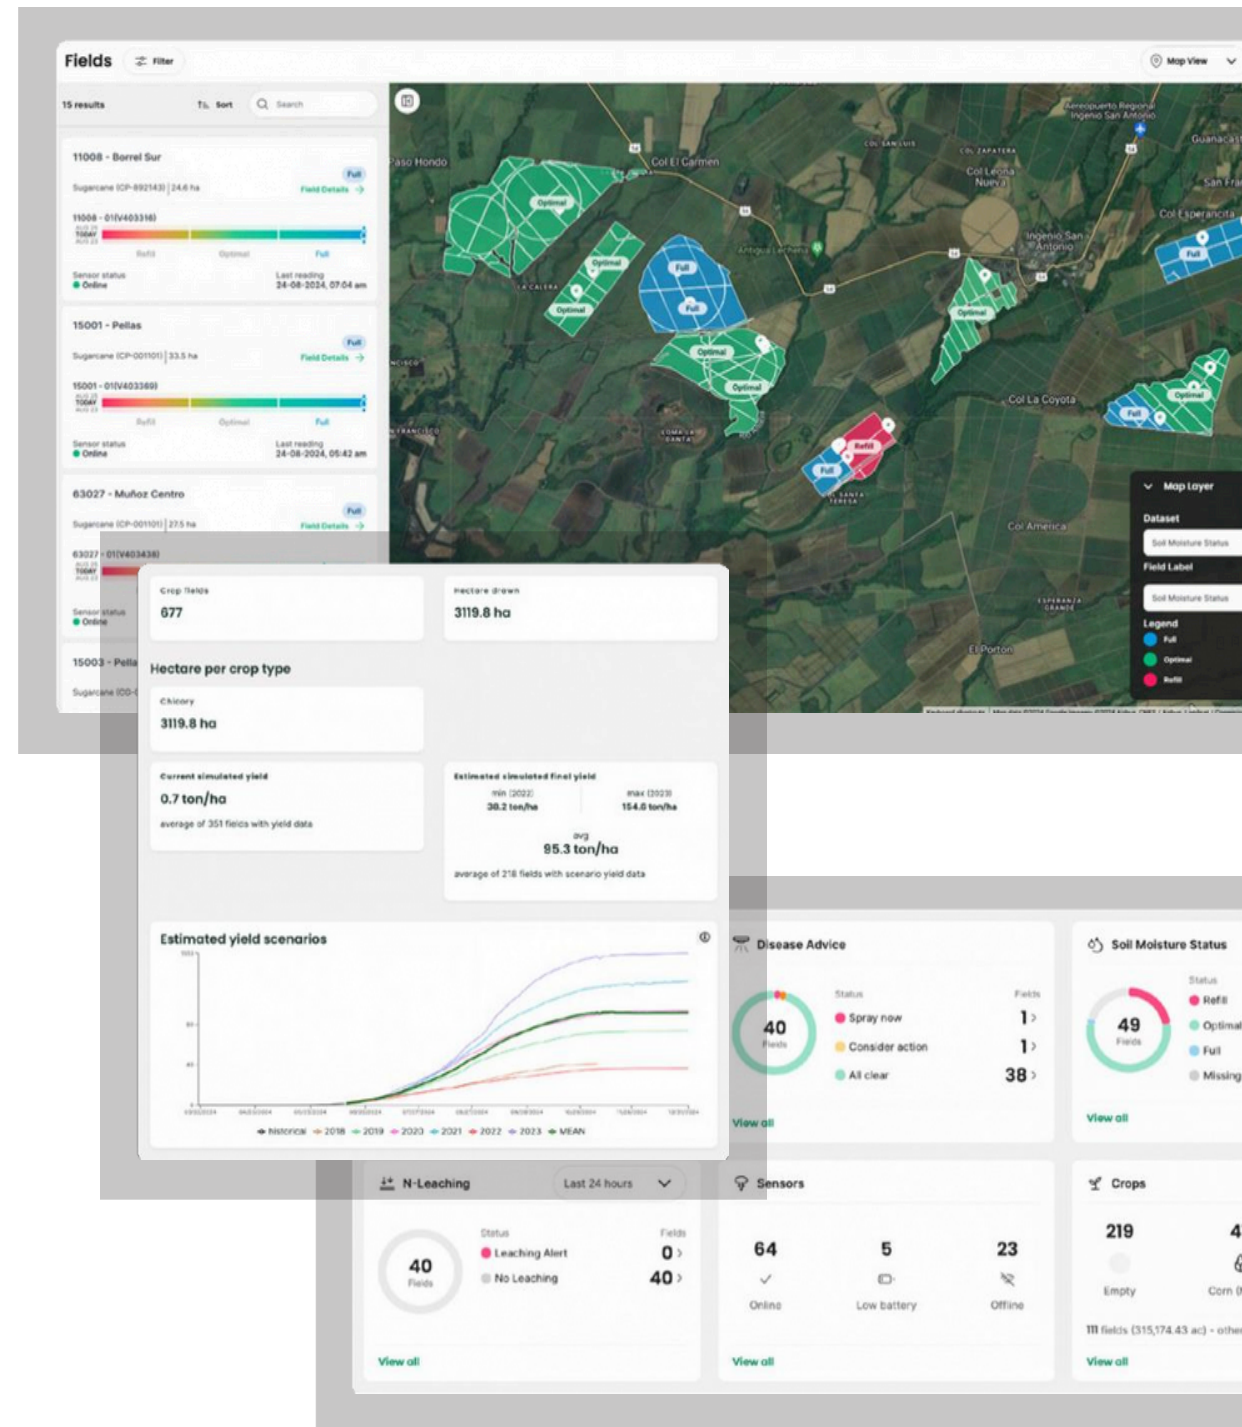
Fields Filter

15 results Sort Search

11008 - Borrel Sur
Full
Sugarcane (CP-892143) | 24.6 ha Field Details
11008 - 01(V403316)
AUG 25 TODAY AUG 23
Refill Optimal Full
Sensor status Online
Last reading 24-08-2024, 07:04 am

15001 - Pellas
Full
Sugarcane (CP-001101) | 33.5 ha Field Details
15001 - 01(V403369)
Refill Optimal Full
Sensor status Online
Last reading 24-08-2024, 05:42 am

63027 - Muñoz Centro
Full
Sugarcane (CP-001101) | 27.5 ha Field Details
63027 - 01(V403438)
Sensor status Online

15003 - Pella
Sugarcane (CP-0

Map View

Paso Hondo Col El Carmen Aeropuerto Regional Ingenio San Antonio Guanacaste Col San Luis Col Zapatera Col Leona Nueva San Fra Col Esperancita Ingenio San Antonio Antigua Lecheria La Calera Col La Coyota Loma La Santa Col Santa Teresa Col America Esperanza Grande El Porton
Optimal Full Refill

Map Layer
Dataset
Soil Moisture Status
Field Label
Soil Moisture Status
Legend
Full
Optimal
Refill

Crop fields
677
Hectare drawn
3119.8 ha
Hectare per crop type
Chicory
3119.8 ha
Current simulated yield
0.7 ton/ha
average of 351 fields with yield data
Estimated simulated final yield
min (2022) 38.2 ton/ha
max (2023) 154.8 ton/ha
avg
95.3 ton/ha
average of 218 fields with scenario yield data

Estimated yield scenarios
historical 2018 2019 2020 2021 2022 2023 MEAN

Disease Advice
40 Fields
Status Fields
Spray now 1
Consider action 1
All clear 38
View all

Soil Moisture Status
49 Fields
Status
Refill
Optimal
Full
Missing
View all

N-Leaching Last 24 hours
40 Fields
Status Fields
Leaching Alert 0
No Leaching 40
View all

Sensors
64 Online
5 Low battery
23 Offline
View all

Crops
219 Empty
4 Corn (
111 fields (315,174.43 ac) - other
View all